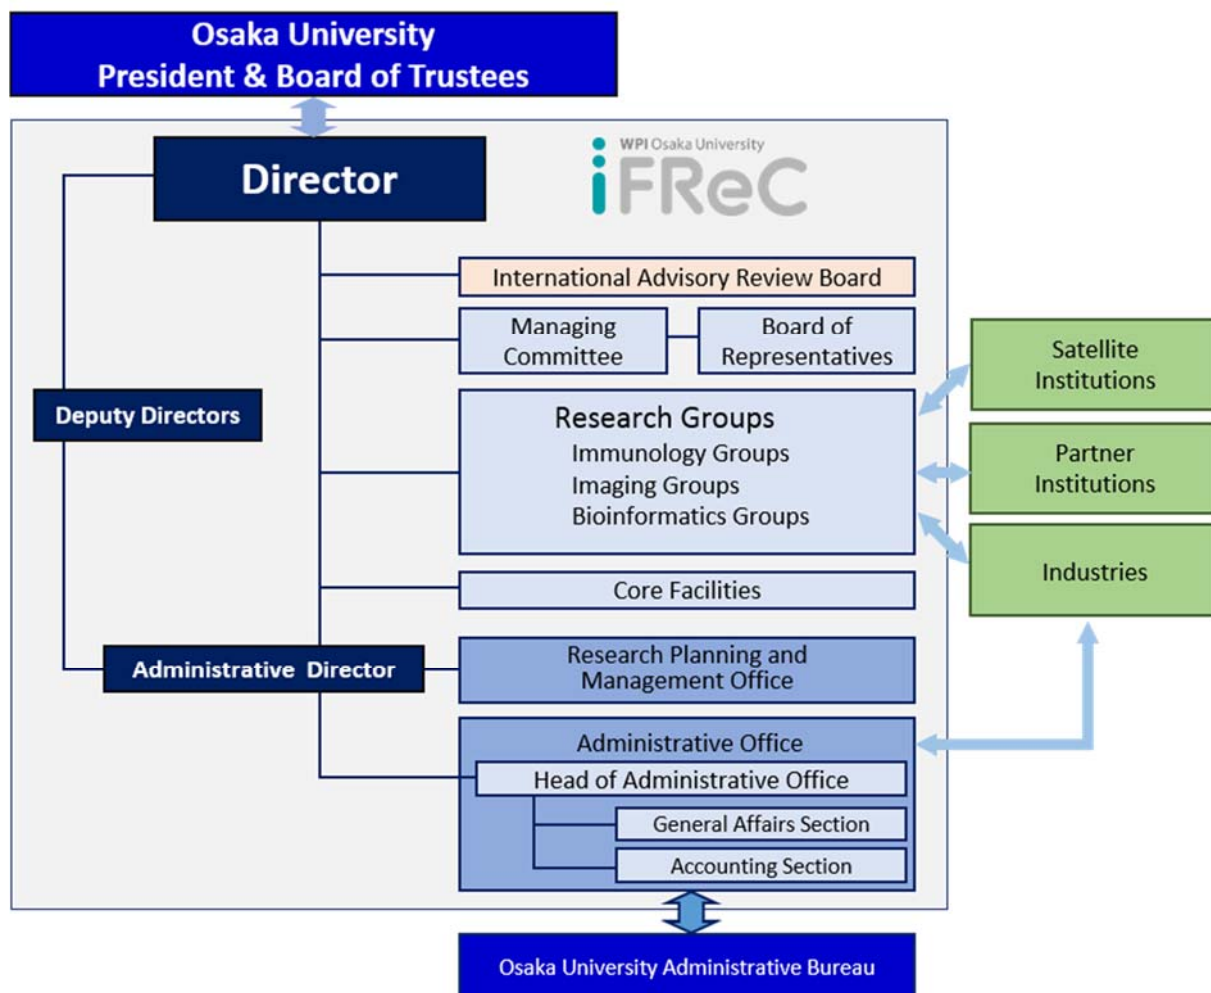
Osaka University
President & Board of Trustees

Director

WPI Osaka University
iFReC

International Advisory Review Board

Managing Committee

Board of Representatives

Deputy Directors

Research Groups
Immunology Groups
Imaging Groups
Bioinformatics Groups

Satellite Institutions

Partner Institutions

Industries

Core Facilities

Administrative Director

Research Planning and Management Office

Administrative Office

Head of Administrative Office

General Affairs Section

Accounting Section

Osaka University Administrative Bureau